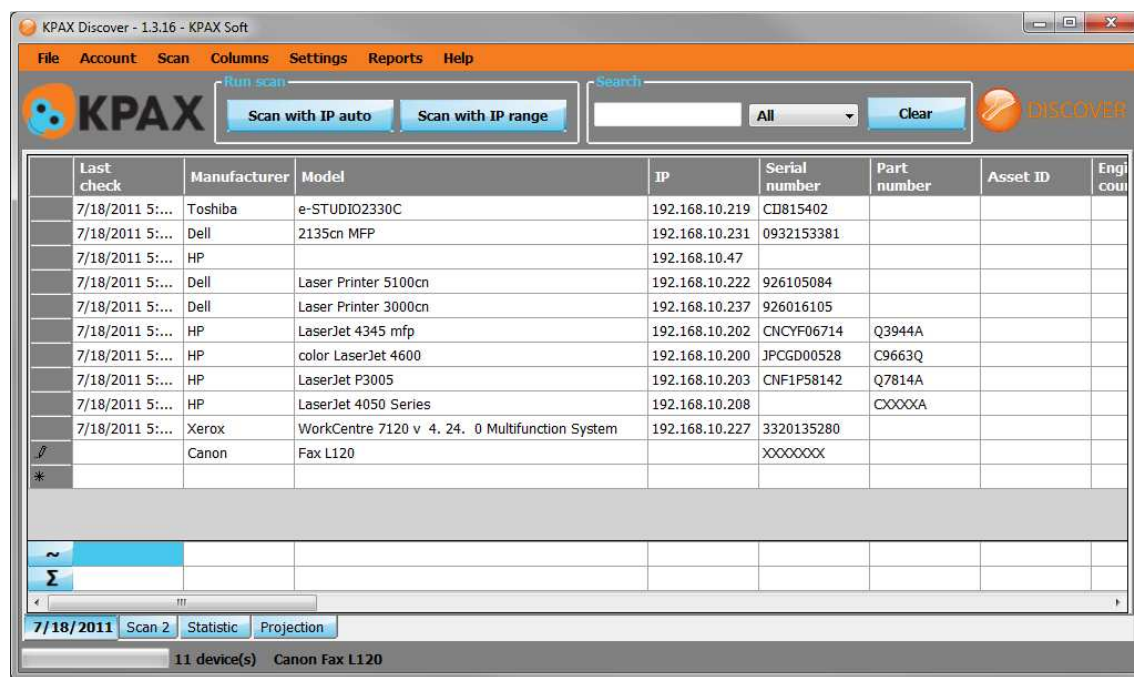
KPAX Discover - 1.3.16 - KPAX Soft

File Account Scan Columns Settings Reports Help

KPAX

Run scan
Scan with IP auto
Scan with IP range

Search
All
Clear

DISCOVER

| | Last check | Manufacturer | Model | IP | Serial number | Part number | Asset ID | Engi cou |
|---|---|---|---|---|---|---|---|---|
| | 7/18/2011 5:... | Toshiba | e-STUDIO2330C | 192.168.10.219 | CIJ815402 | | | |
| | 7/18/2011 5:... | Dell | 2135cn MFP | 192.168.10.231 | 0932153381 | | | |
| | 7/18/2011 5:... | HP | | 192.168.10.47 | | | | |
| | 7/18/2011 5:... | Dell | Laser Printer 5100cn | 192.168.10.222 | 926105084 | | | |
| | 7/18/2011 5:... | Dell | Laser Printer 3000cn | 192.168.10.237 | 926016105 | | | |
| | 7/18/2011 5:... | HP | LaserJet 4345 mfp | 192.168.10.202 | CNCYF06714 | Q3944A | | |
| | 7/18/2011 5:... | HP | color LaserJet 4600 | 192.168.10.200 | JPCGD00528 | C9663Q | | |
| | 7/18/2011 5:... | HP | LaserJet P3005 | 192.168.10.203 | CNF1P58142 | Q7814A | | |
| | 7/18/2011 5:... | HP | LaserJet 4050 Series | 192.168.10.208 | | CXXXXA | | |
| | 7/18/2011 5:... | Xerox | WorkCentre 7120 v 4. 24. 0 Multifunction System | 192.168.10.227 | 3320135280 | | | |
| | | Canon | Fax L120 | | XXXXXXX | | | |
| * | | | | | | | | |

~
Σ

7/18/2011 Scan 2 Statistic Projection

11 device(s) Canon Fax L120